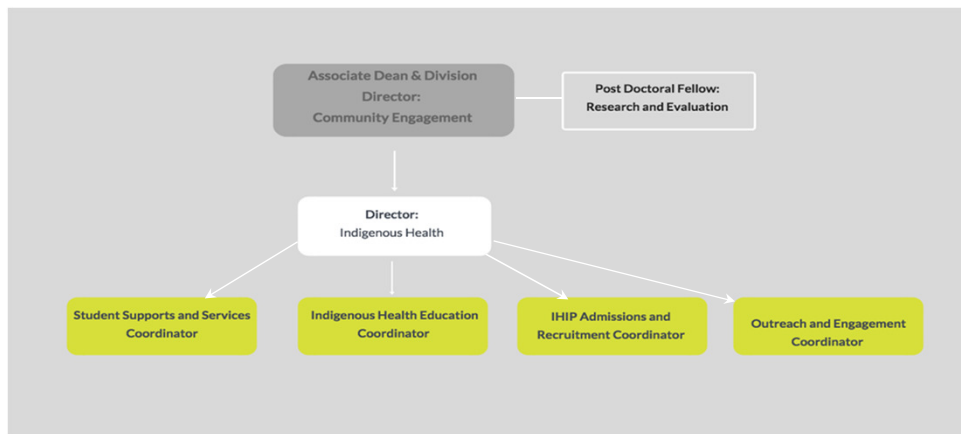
Associate Dean & Division Director: Community Engagement

Post Doctoral Fellow: Research and Evaluation

Director: Indigenous Health

Student Supports and Services Coordinator

Indigenous Health Education Coordinator

IHIP Admissions and Recruitment Coordinator

Outreach and Engagement Coordinator